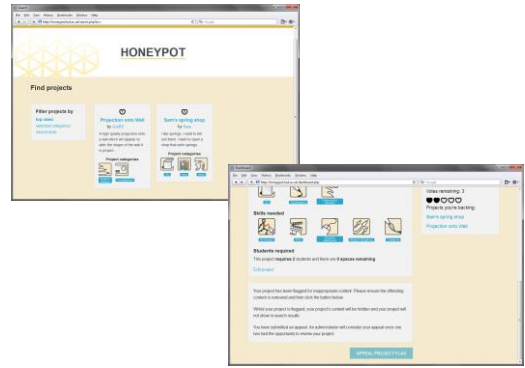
HONEYPOT

Find projects

Filter projects by
top rated
selected categories
search terms

Projection onto Wall

Sam's spring shop

Project categories

Project categories

Votes remaining: 3

Projects you're backing:
Sam's spring shop
Projection onto Wall

Skills needed

Students required
This project requires 2 students and there are 0 spaces remaining

Edit project

Your project has been flagged for inappropriate content. Please remove the offending content is removed and then click the button below.

Whilst your project is flagged, your project's content will be hidden and your project will not show in search results.

You have submitted an appeal. An administrator will consider your appeal once we has had the opportunity to review your project.

APPEAL PROJECT FLAG